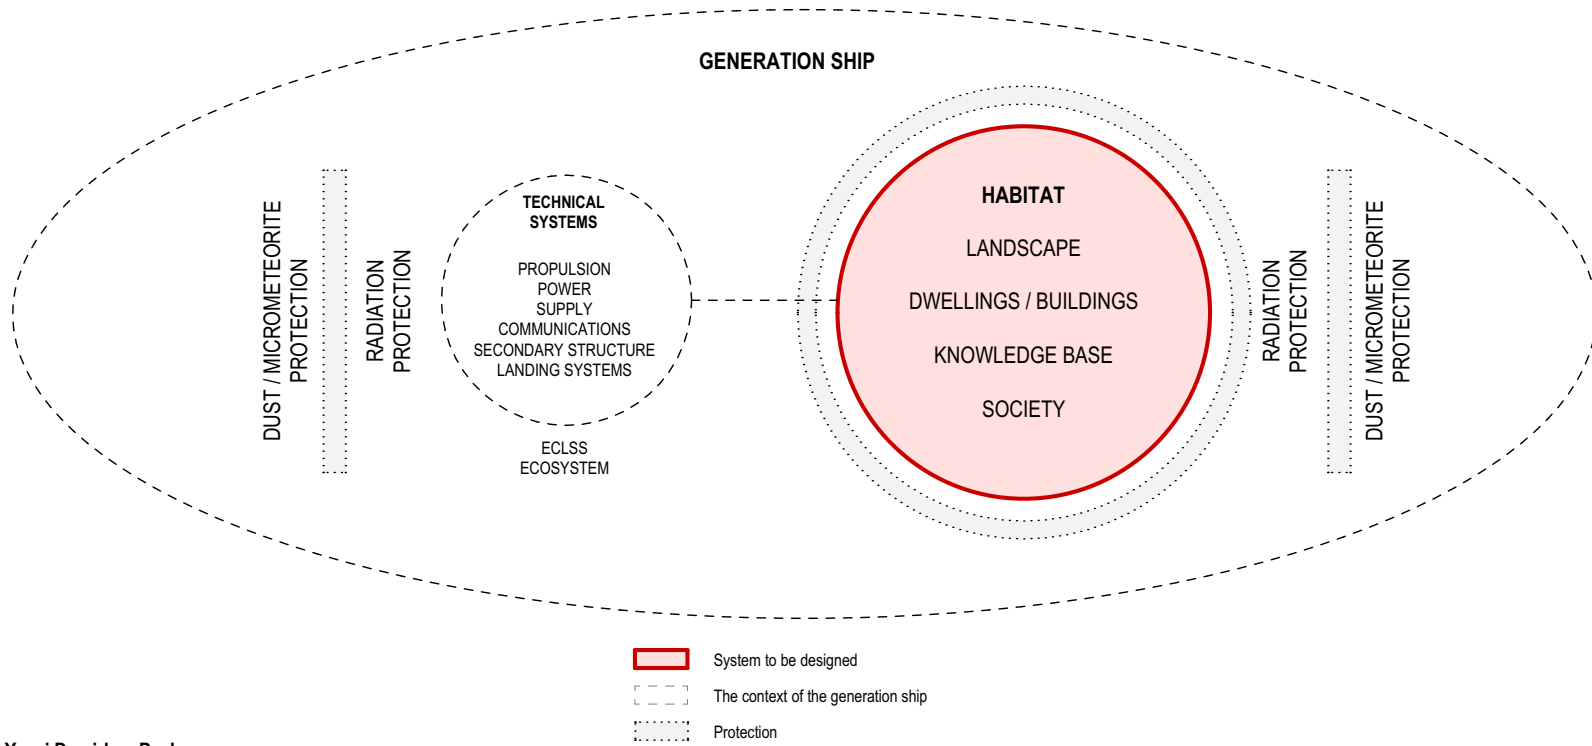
GENERATION SHIP

DUST / MICROMETEORITE PROTECTION

RADIATION PROTECTION

TECHNICAL SYSTEMS

PROPULSION
POWER
SUPPLY
COMMUNICATIONS
SECONDARY STRUCTURE
LANDING SYSTEMS

ECLSS
ECOSYSTEM

HABITAT

LANDSCAPE

DWELLINGS / BUILDINGS

KNOWLEDGE BASE

SOCIETY

RADIATION PROTECTION

DUST / MICROMETEORITE PROTECTION

System to be designed

The context of the generation ship

Protection

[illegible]